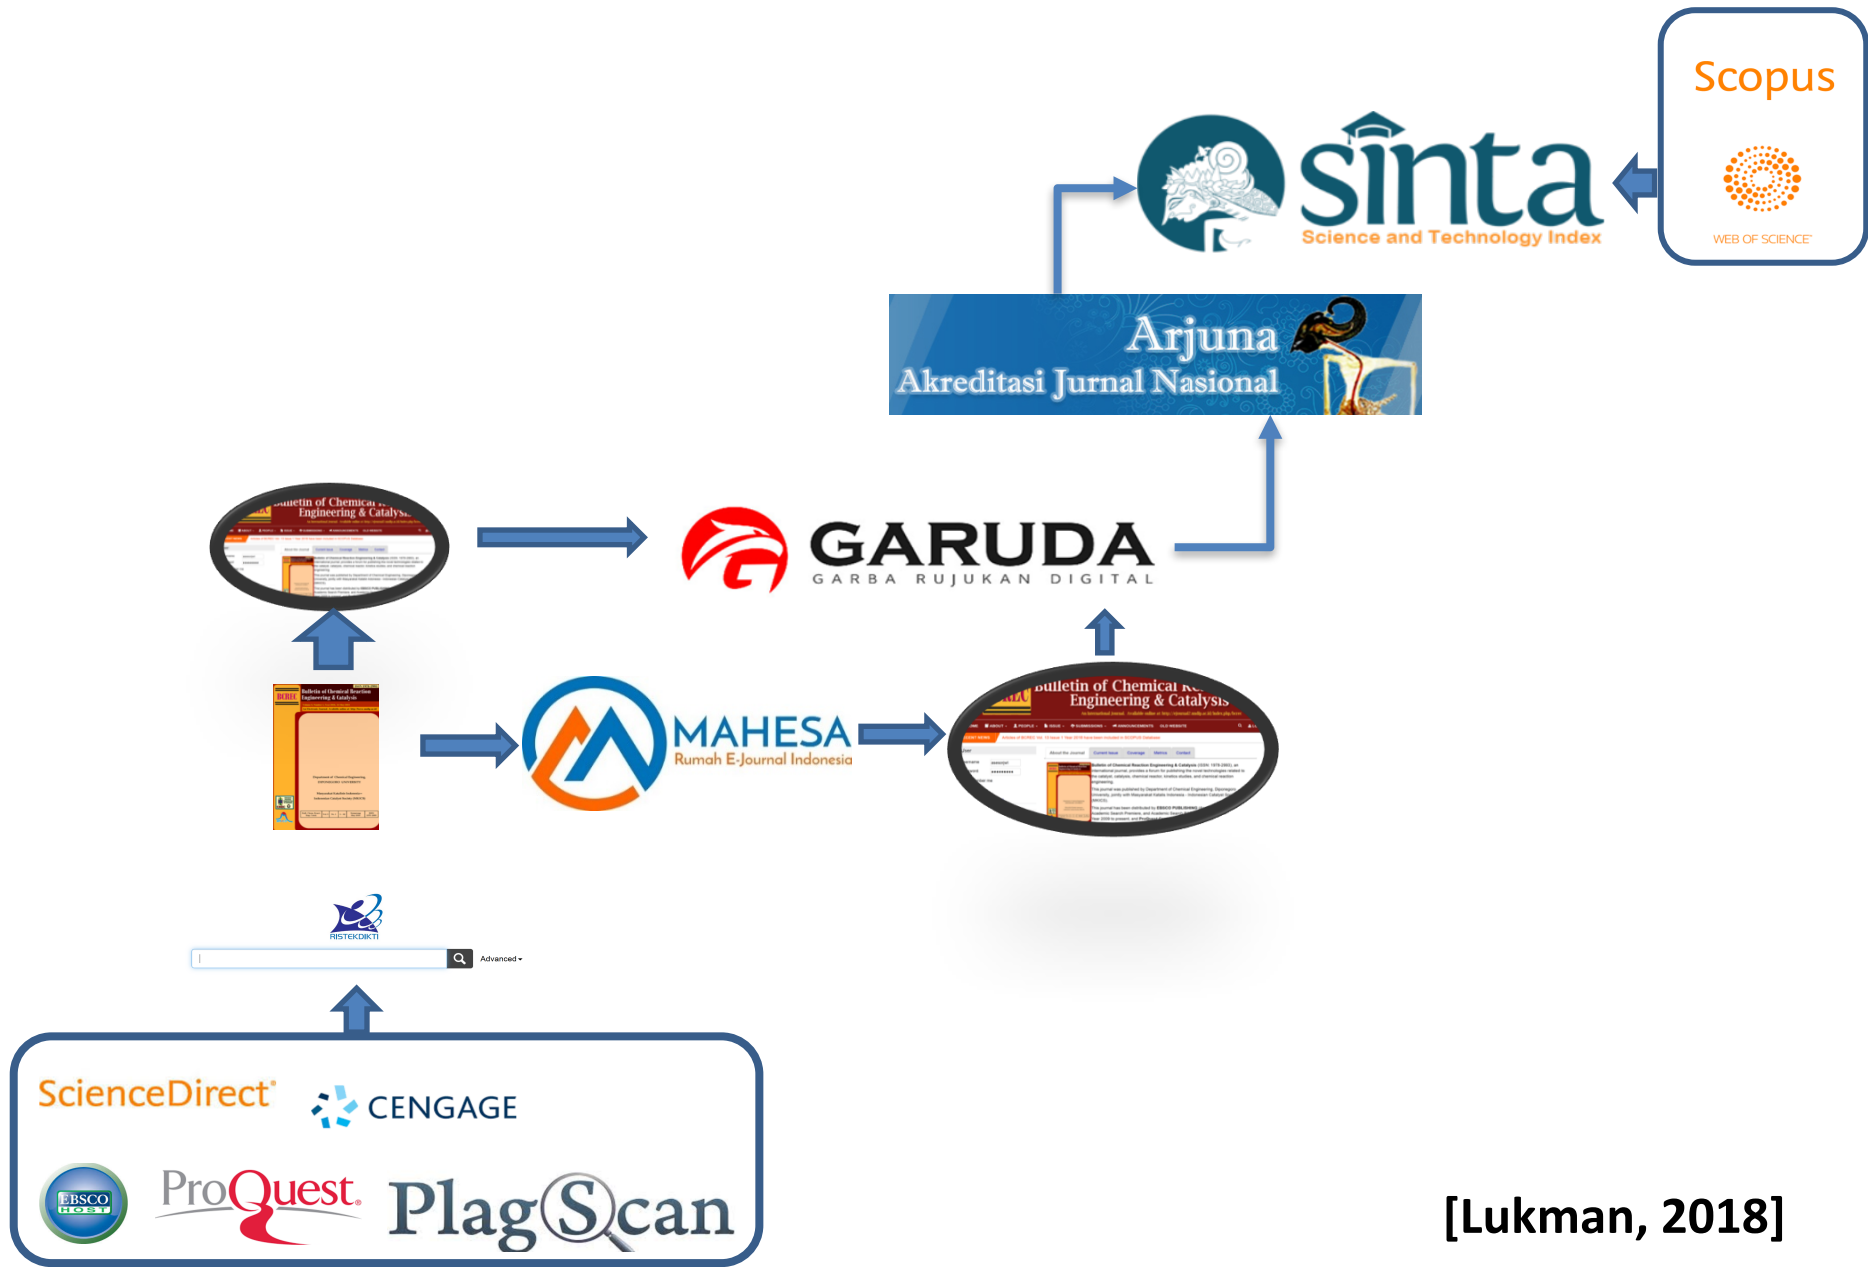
Scopus

WEB OF SCIENCE

sinta
Science and Technology Index

Arjuna
Akreditasi Jurnal Nasional

Bulletin of Chemical Reaction Engineering & Catalysis

GARUDA
GARBA RUJUKAN DIGITAL

MAHESA
Rumah E-Journal Indonesia

Bulletin of Chemical Reaction Engineering & Catalysis

RISTEKDIKTI

Advanced

ScienceDirect
CENGAGE
EBSCO HOST
ProQuest
PlagScan

[Lukman, 2018]